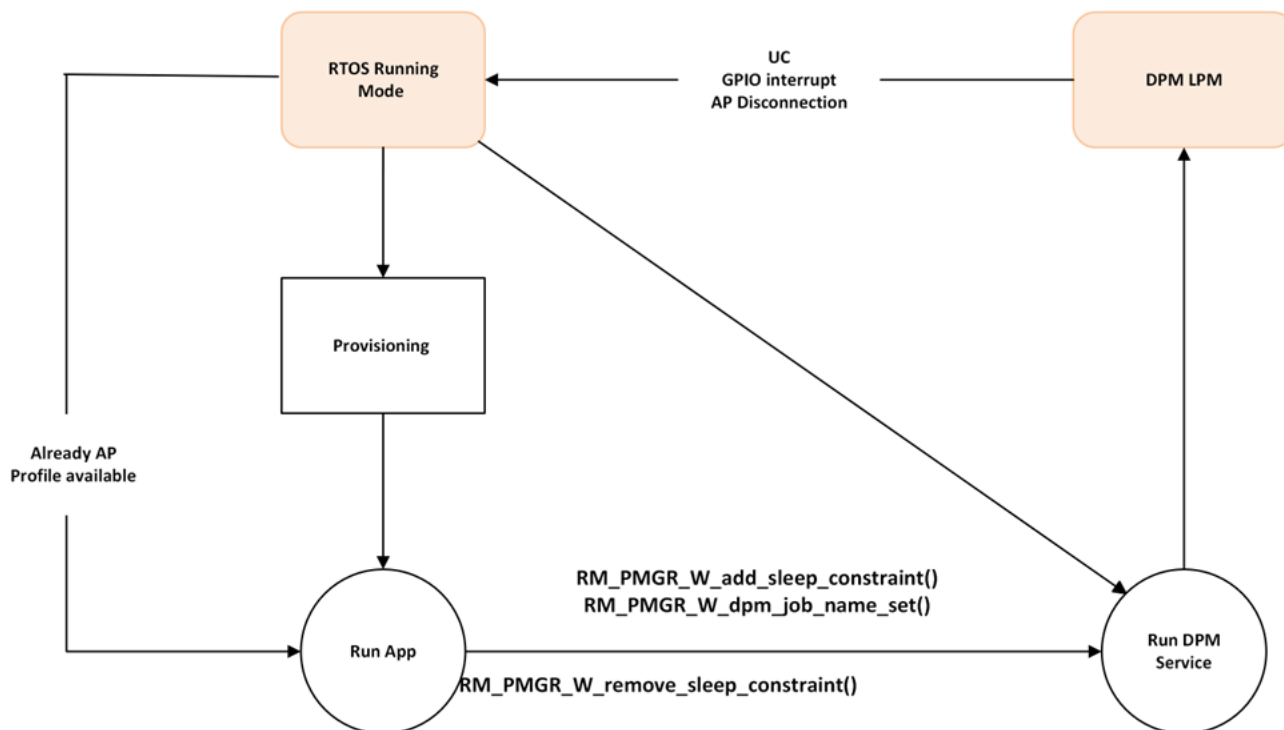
RTOS Running Mode

UC
GPIO interrupt
AP Disconnection

DPM LPM

Provisioning

Already AP
Profile available

RM_PMGR_W_add_sleep_constraint()
RM_PMGR_W_dpm_job_name_set()

Run App

Run DPM Service

RM_PMGR_W_remove_sleep_constraint()